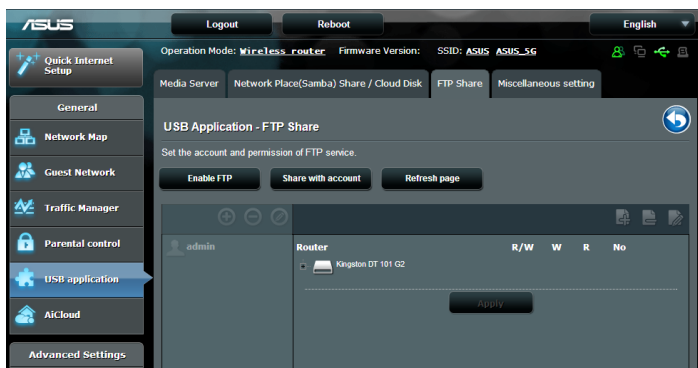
ASUS

Logout

Reboot

English

Quick Internet Setup

Operation Mode: Wireless router Firmware Version: SSID: ASUS ASUS_5G

General

Network Map

Guest Network

Traffic Manager

Parental control

USB application

AiCloud

Advanced Settings

Media Server | Network Place(Samba) Share / Cloud Disk | FTP Share | Miscellaneous setting

USB Application - FTP Share

Set the account and permission of FTP service.

Enable FTP

Share with account

Refresh page

admin

| Router | R/W | W | R | No |
|---|---|---|---|---|
| Kingston DT 101 G2 | | | | |

Apply